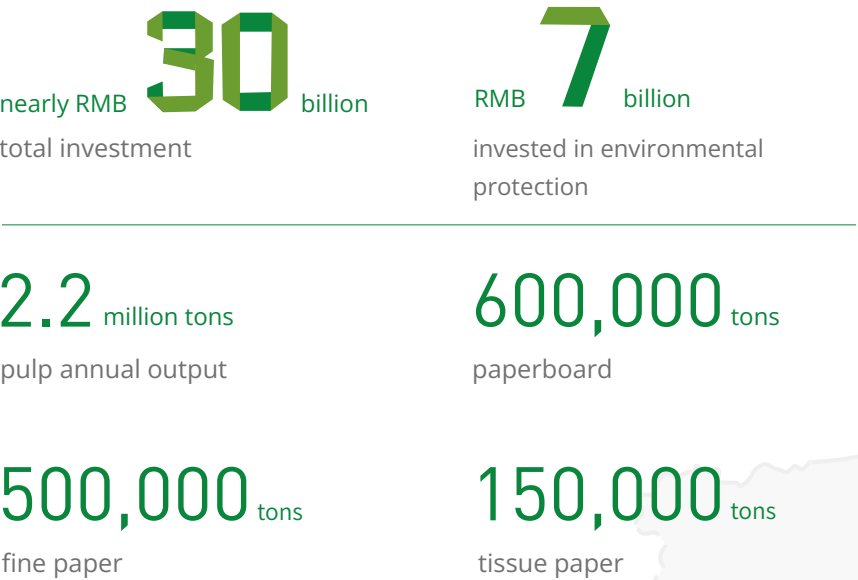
nearly RMB 30 billion
total investment

RMB 7 billion
invested in environmental protection

2.2 million tons
pulp annual output

600,000 tons
paperboard

500,000 tons
fine paper

150,000 tons
tissue paper